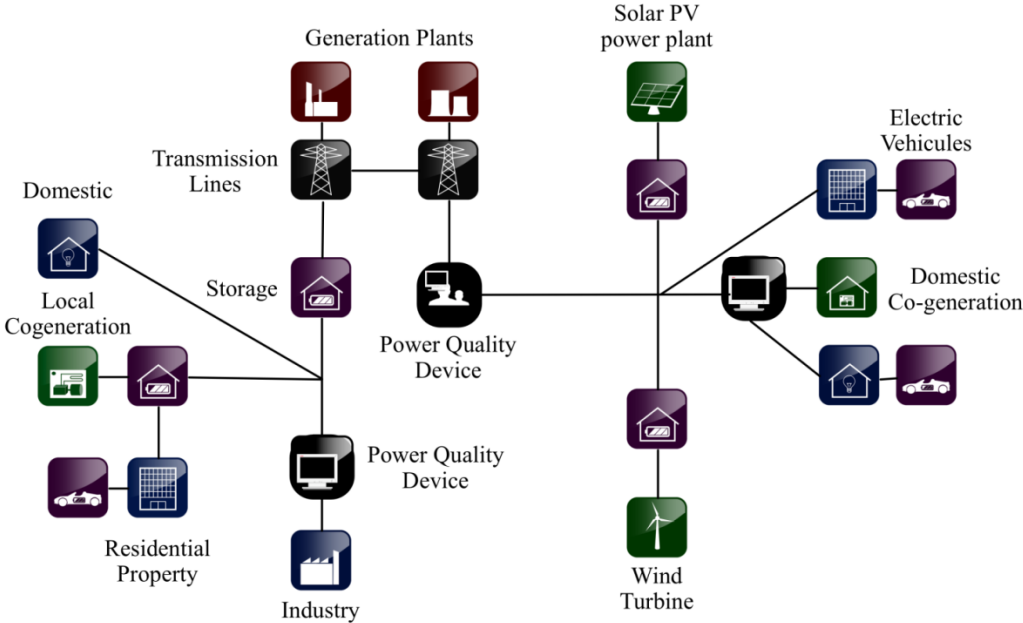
Generation Plants

Solar PV power plant

Transmission Lines

Electric Vehicules

Domestic

Storage

Power Quality Device

Domestic Co-generation

Local Cogeneration

Power Quality Device

Residential Property

Industry

Wind Turbine